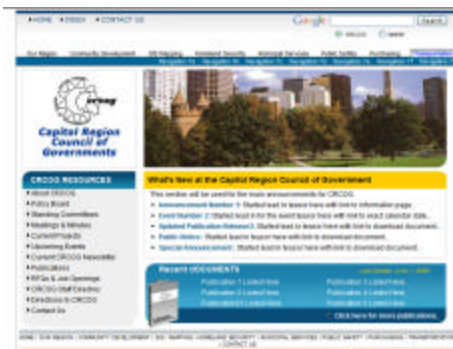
HOME INDEX CONTACT US

Google Search

Our Region Community Development GIS Mapping Homeland Security Municipal Services Public Safety Purchasing

Navigation 1a Navigation 1b Navigation 1c Navigation 1d Navigation 1e Navigation 1f Navigation 1g

CRCOG

Capitol Region Council of Governments

CRCOG RESOURCES

About CRCOG
Policy Board
Standing Committees
Meetings & Minutes
Current Projects
Upcoming Events
Current CRCOG Newsletter
Publications
RFQs & Job Openings
CRCOG Staff Directory
Directions to CRCOG
Contact Us

What's New at the Capitol Region Council of Government

This section will be used for the main announcements for CRCOG.

Announcement Number 1: Started lead in teaser here with link to information page.
Event Number 2: Started lead in for the event teaser here with link to exact calendar date.
Updated Publication Release: Started lead in teaser here with link to download document.
Public Notice: Started teaser here with link to download document.
Special Announcement: Started lead in teaser here with link to download document.

Recent DOCUMENTS

Publication 1 Listed Here
Publication 2 Listed Here
Publication 3 Listed Here
Publication 4 Listed Here
Publication 5 Listed Here
Publication 6 Listed Here

Click here for more publications.

HOME OUR REGION COMMUNITY DEVELOPMENT GIS MAPPING HOMELAND SECURITY MUNICIPAL SERVICES PUBLIC SAFETY PURCHASING TRANSPORTATION CONTACT US